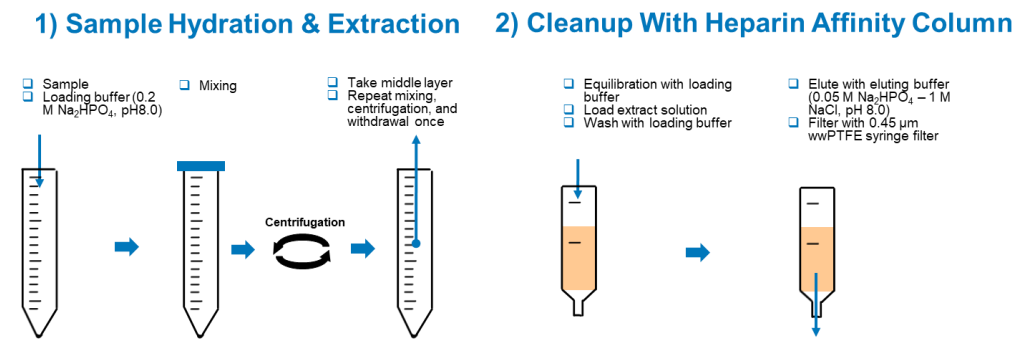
1) Sample Hydration & Extraction

❑ Sample
❑ Loading buffer (0.2 M $Na_2HPO_4$, pH8.0)

❑ Mixing

Centrifugation

❑ Take middle layer
❑ Repeat mixing, centrifugation, and withdrawal once

2) Cleanup With Heparin Affinity Column

❑ Equilibration with loading buffer
❑ Load extract solution
❑ Wash with loading buffer

❑ Elute with eluting buffer (0.05 M $Na_2HPO_4$ – 1 M NaCl, pH 8.0)
❑ Filter with 0.45 µm wwPTFE syringe filter